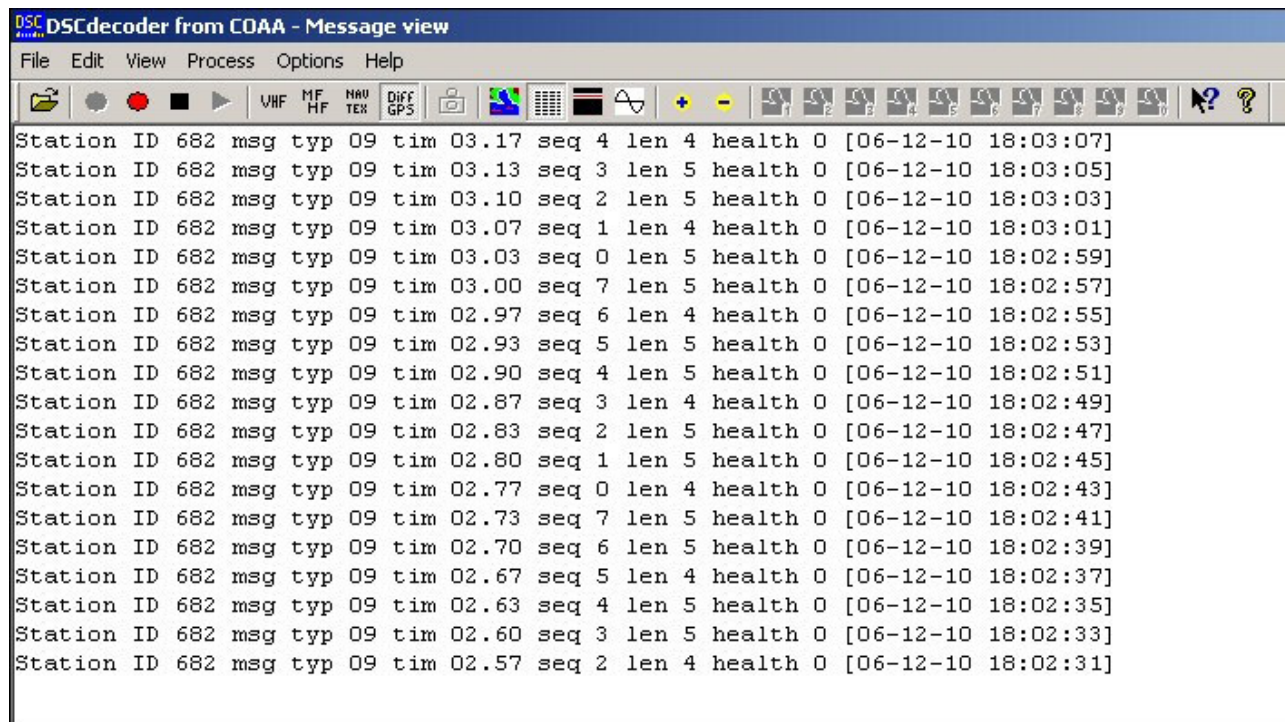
DSC DSCdecoder from COAA - Message view

File Edit View Process Options Help

VHF MF HF NAV TEX DIFF GPS

Station ID 682 msg typ 09 tim 03.17 seq 4 len 4 health 0 [06-12-10 18:03:07]
Station ID 682 msg typ 09 tim 03.13 seq 3 len 5 health 0 [06-12-10 18:03:05]
Station ID 682 msg typ 09 tim 03.10 seq 2 len 5 health 0 [06-12-10 18:03:03]
Station ID 682 msg typ 09 tim 03.07 seq 1 len 4 health 0 [06-12-10 18:03:01]
Station ID 682 msg typ 09 tim 03.03 seq 0 len 5 health 0 [06-12-10 18:02:59]
Station ID 682 msg typ 09 tim 03.00 seq 7 len 5 health 0 [06-12-10 18:02:57]
Station ID 682 msg typ 09 tim 02.97 seq 6 len 4 health 0 [06-12-10 18:02:55]
Station ID 682 msg typ 09 tim 02.93 seq 5 len 5 health 0 [06-12-10 18:02:53]
Station ID 682 msg typ 09 tim 02.90 seq 4 len 5 health 0 [06-12-10 18:02:51]
Station ID 682 msg typ 09 tim 02.87 seq 3 len 4 health 0 [06-12-10 18:02:49]
Station ID 682 msg typ 09 tim 02.83 seq 2 len 5 health 0 [06-12-10 18:02:47]
Station ID 682 msg typ 09 tim 02.80 seq 1 len 5 health 0 [06-12-10 18:02:45]
Station ID 682 msg typ 09 tim 02.77 seq 0 len 4 health 0 [06-12-10 18:02:43]
Station ID 682 msg typ 09 tim 02.73 seq 7 len 5 health 0 [06-12-10 18:02:41]
Station ID 682 msg typ 09 tim 02.70 seq 6 len 5 health 0 [06-12-10 18:02:39]
Station ID 682 msg typ 09 tim 02.67 seq 5 len 4 health 0 [06-12-10 18:02:37]
Station ID 682 msg typ 09 tim 02.63 seq 4 len 5 health 0 [06-12-10 18:02:35]
Station ID 682 msg typ 09 tim 02.60 seq 3 len 5 health 0 [06-12-10 18:02:33]
Station ID 682 msg typ 09 tim 02.57 seq 2 len 4 health 0 [06-12-10 18:02:31]